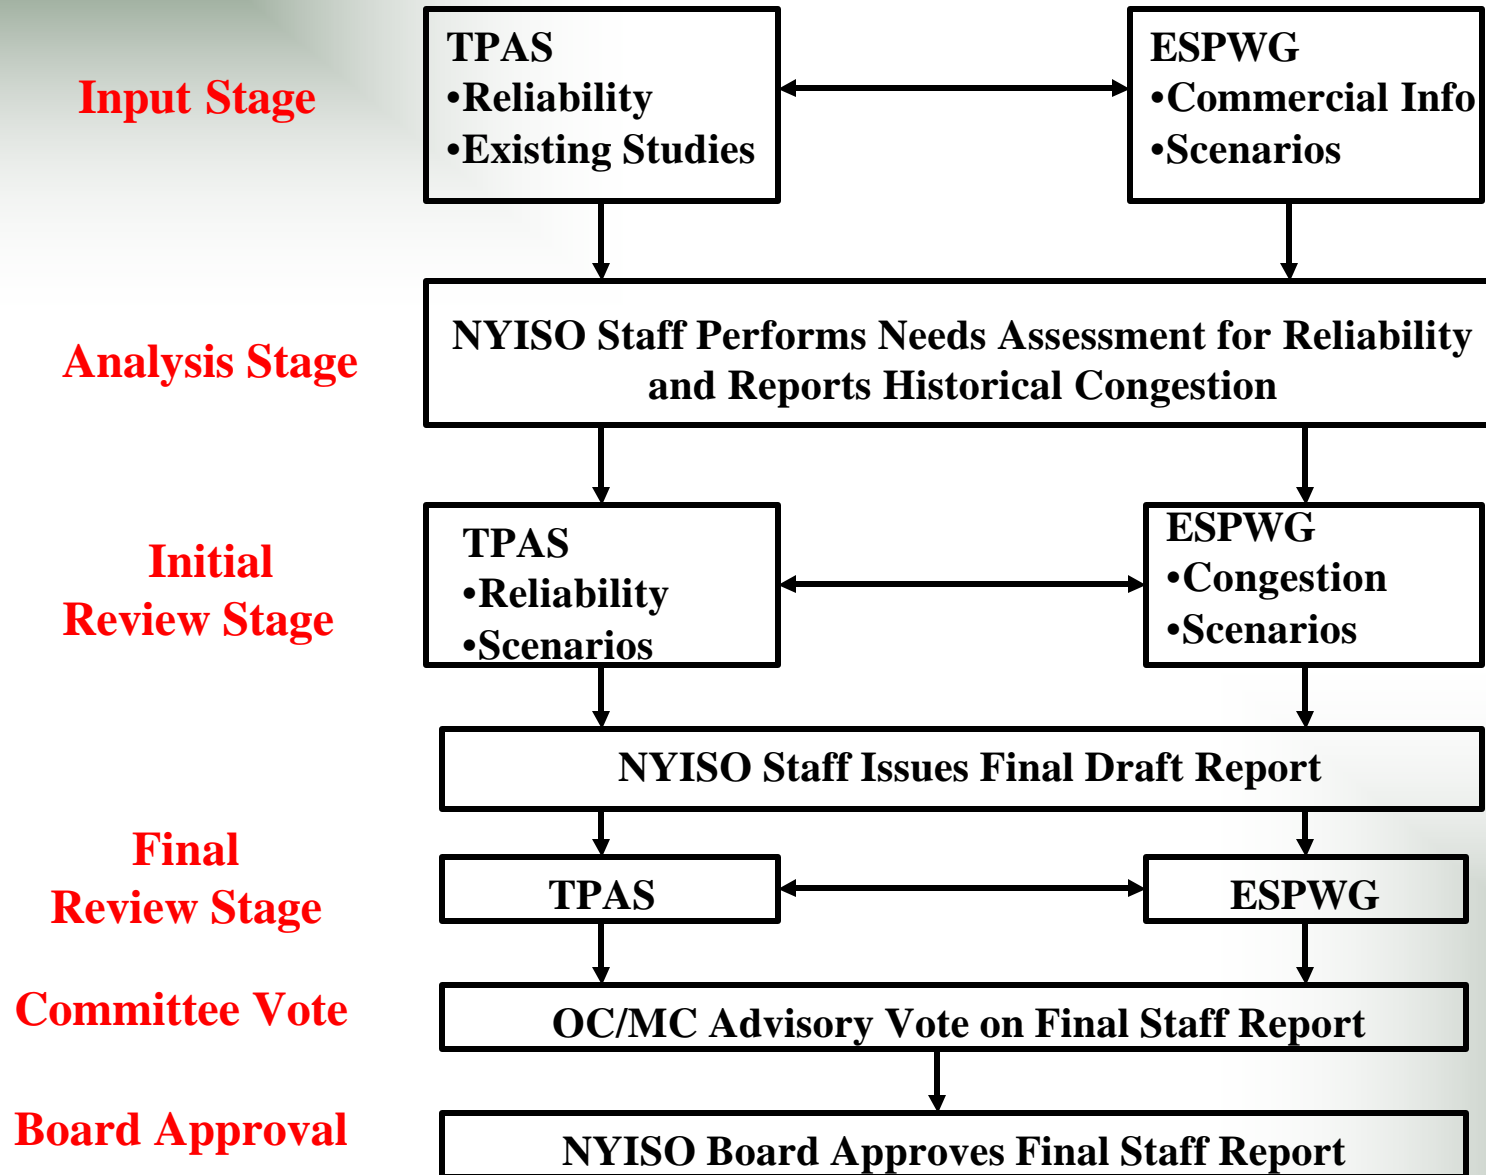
Input Stage

TPAS
•Reliability
•Existing Studies

ESPWG
•Commercial Info
•Scenarios

Analysis Stage

NYISO Staff Performs Needs Assessment for Reliability and Reports Historical Congestion

Initial Review Stage

TPAS
•Reliability
•Scenarios

ESPWG
•Congestion
•Scenarios

NYISO Staff Issues Final Draft Report

Final Review Stage

TPAS

ESPWG

Committee Vote

OC/MC Advisory Vote on Final Staff Report

Board Approval

NYISO Board Approves Final Staff Report